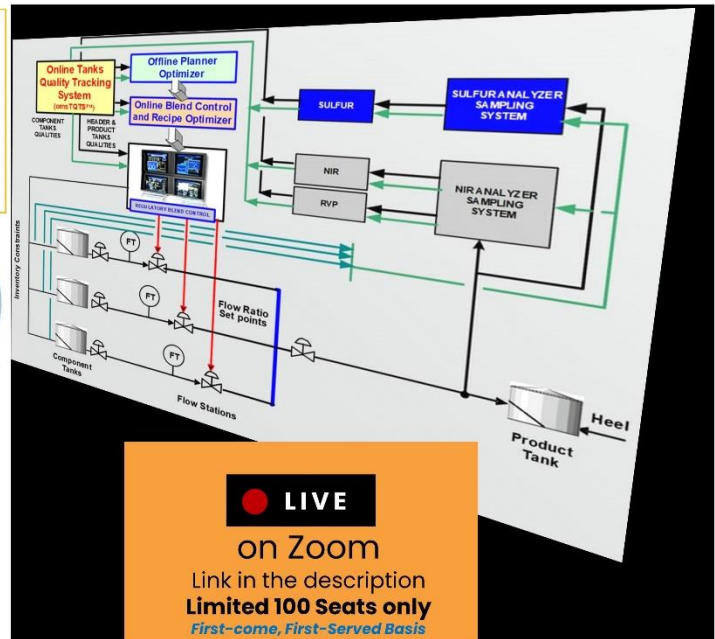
Online Tanks Quality Tracking System
(omsTQTS™)

Offline Planner Optimizer

Online Blend Control and Recipe Optimizer

COMPONENT TANKS QUALITIES

HEADER & PRODUCT TANKS QUALITIES

REGULATORY BLEND CONTROL

SULFUR

SULFUR ANALYZER SAMPLING SYSTEM

NIR

RVP

NIR ANALYZER SAMPLING SYSTEM

Inventory Constraints

FT

FT

FT

Flow Ratio Set points

Component Tanks

Flow Stations

Heel

Product Tank

LIVE

on Zoom

Link in the description

Limited 100 Seats only

First-come, First-Served Basis